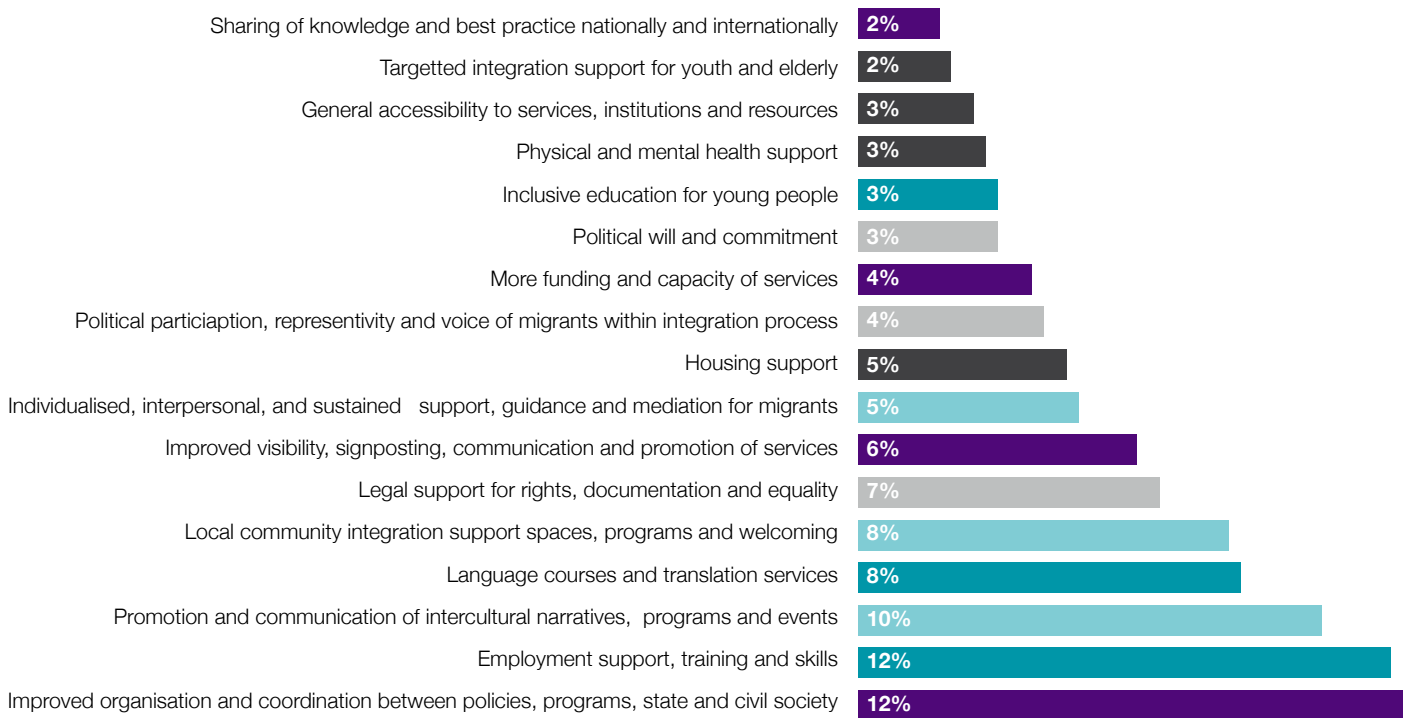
Sharing of knowledge and best practice nationally and internationally 2%
Targetted integration support for youth and elderly 2%
General accessibility to services, institutions and resources 3%
Physical and mental health support 3%
Inclusive education for young people 3%
Political will and commitment 3%
More funding and capacity of services 4%
Political particiaption, representivity and voice of migrants within integration process 4%
Housing support 5%
Individualised, interpersonal, and sustained support, guidance and mediation for migrants 5%
Improved visibility, signposting, communication and promotion of services 6%
Legal support for rights, documentation and equality 7%
Local community integration support spaces, programs and welcoming 8%
Language courses and translation services 8%
Promotion and communication of intercultural narratives, programs and events 10%
Employment support, training and skills 12%
Improved organisation and coordination between policies, programs, state and civil society 12%